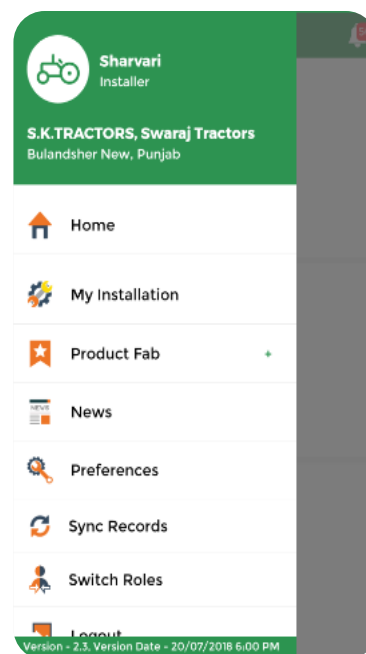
Sharvari
Installer

S.K.TRACTORS, Swaraj Tractors
Bulandsher New, Punjab

Home

My Installation

Product Fab +

NEWS

News

Preferences

Sync Records

Switch Roles

Logout

Version - 2.3, Version Date - 20/07/2018 6:00 PM